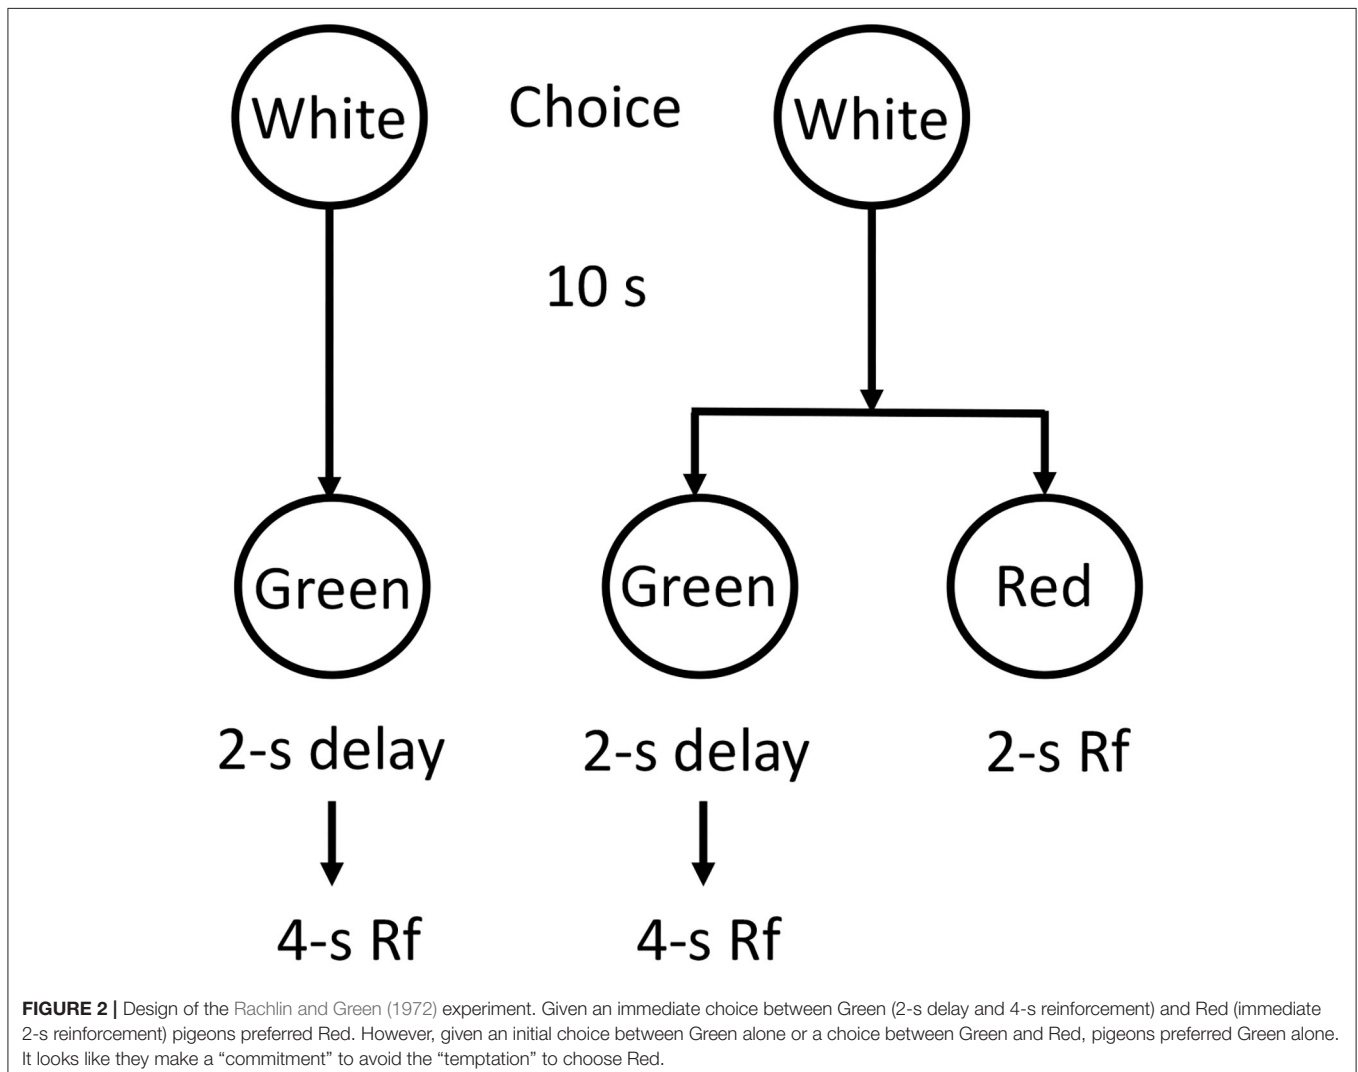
White

Choice

White

10 s

Green

Green

Red

2-s delay

2-s delay

2-s Rf

4-s Rf

4-s Rf

**FIGURE 2 |** Design of the Rachlin and Green (1972) experiment. Given an immediate choice between Green (2-s delay and 4-s reinforcement) and Red (immediate 2-s reinforcement) pigeons preferred Red. However, given an initial choice between Green alone or a choice between Green and Red, pigeons preferred Green alone. It looks like they make a "commitment" to avoid the "temptation" to choose Red.